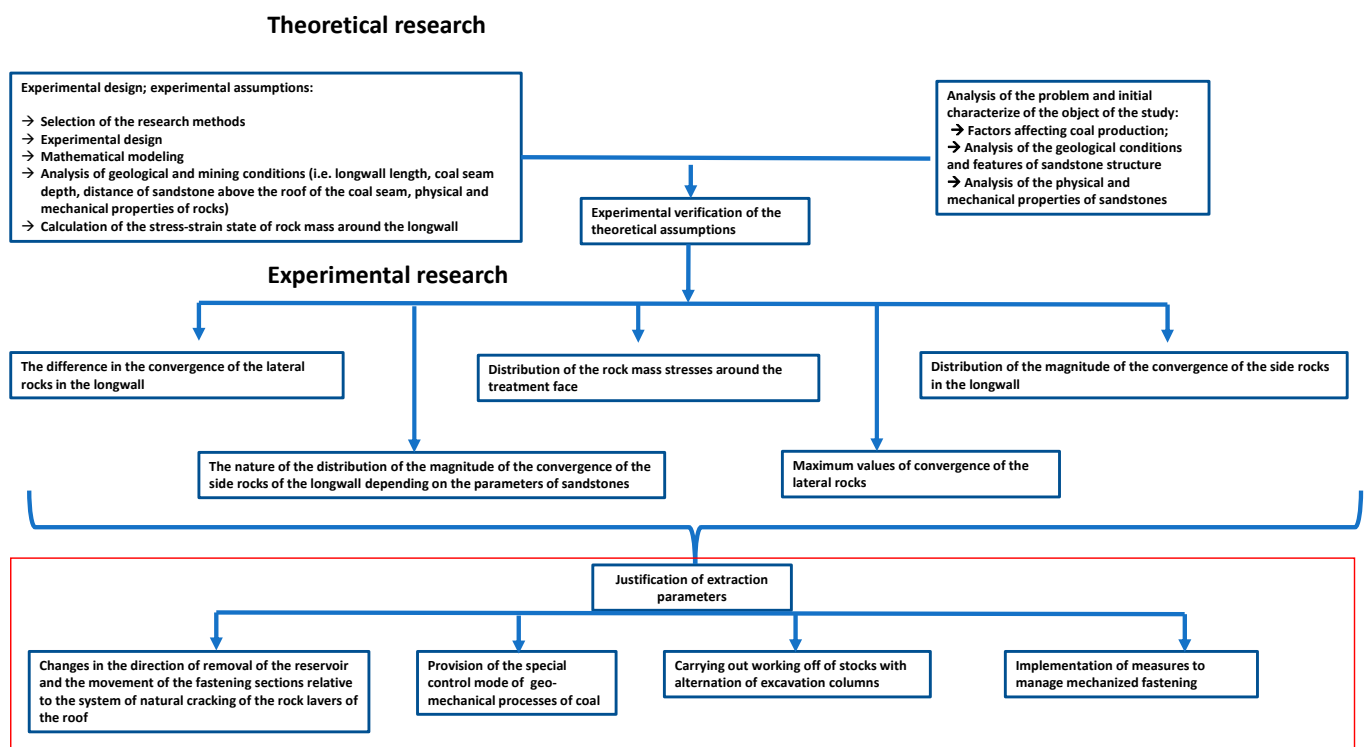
Theoretical research

Experimental design; experimental assumptions:

→ Selection of the research methods
→ Experimental design
→ Mathematical modeling
→ Analysis of geological and mining conditions (i.e. longwall length, coal seam depth, distance of sandstone above the roof of the coal seam, physical and mechanical properties of rocks)
→ Calculation of the stress-strain state of rock mass around the longwall

Analysis of the problem and initial characterize of the object of the study:
→ Factors affecting coal production;
→ Analysis of the geological conditions and features of sandstone structure
→ Analysis of the physical and mechanical properties of sandstones

Experimental verification of the theoretical assumptions

Experimental research

The difference in the convergence of the lateral rocks in the longwall

Distribution of the rock mass stresses around the treatment face

Distribution of the magnitude of the convergence of the side rocks in the longwall

The nature of the distribution of the magnitude of the convergence of the side rocks of the longwall depending on the parameters of sandstones

Maximum values of convergence of the lateral rocks

Justification of extraction parameters

Changes in the direction of removal of the reservoir and the movement of the fastening sections relative to the system of natural cracking of the rock layers of the roof

Provision of the special control mode of geo-mechanical processes of coal

Carrying out working off of stocks with alternation of excavation columns

Implementation of measures to manage mechanized fastening